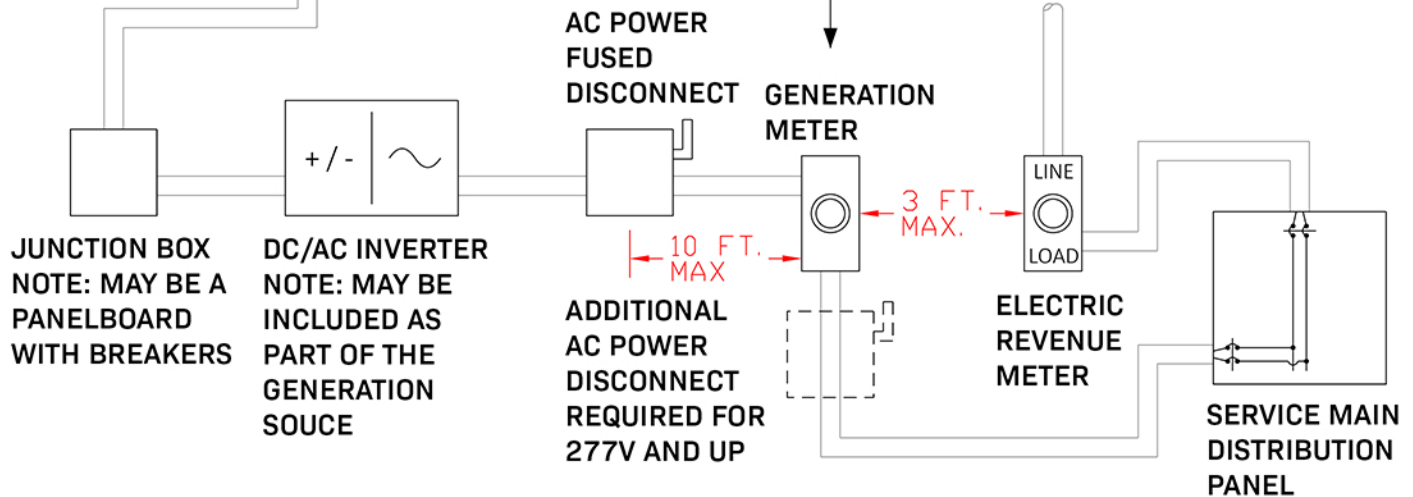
AC POWER FUSED DISCONNECT

GENERATION METER

+ / -

LINE

LOAD

3 FT. MAX.

10 FT. MAX

JUNCTION BOX NOTE: MAY BE A PANELBOARD WITH BREAKERS

DC/AC INVERTER NOTE: MAY BE INCLUDED AS PART OF THE GENERATION SOUCE

ADDITIONAL AC POWER DISCONNECT REQUIRED FOR 277V AND UP

ELECTRIC REVENUE METER

SERVICE MAIN DISTRIBUTION PANEL